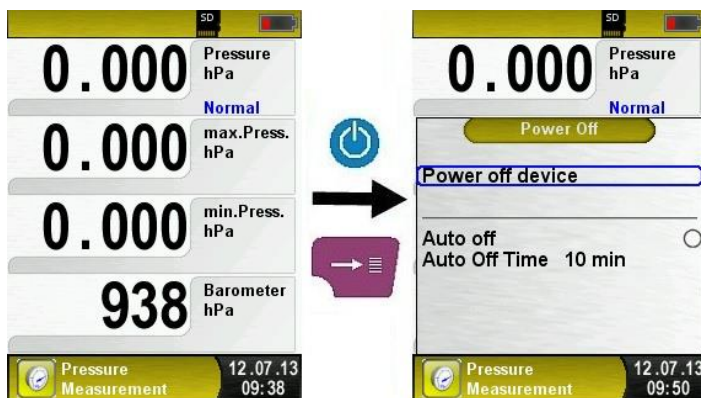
SD

0.000 Pressure hPa
Normal

0.000 max.Press. hPa

0.000 min.Press. hPa

938 Barometer hPa

Pressure Measurement 12.07.13 09:38

SD

0.000 Pressure hPa
Normal

Power Off

Power off device

Auto off
Auto Off Time 10 min

Pressure Measurement 12.07.13 09:50